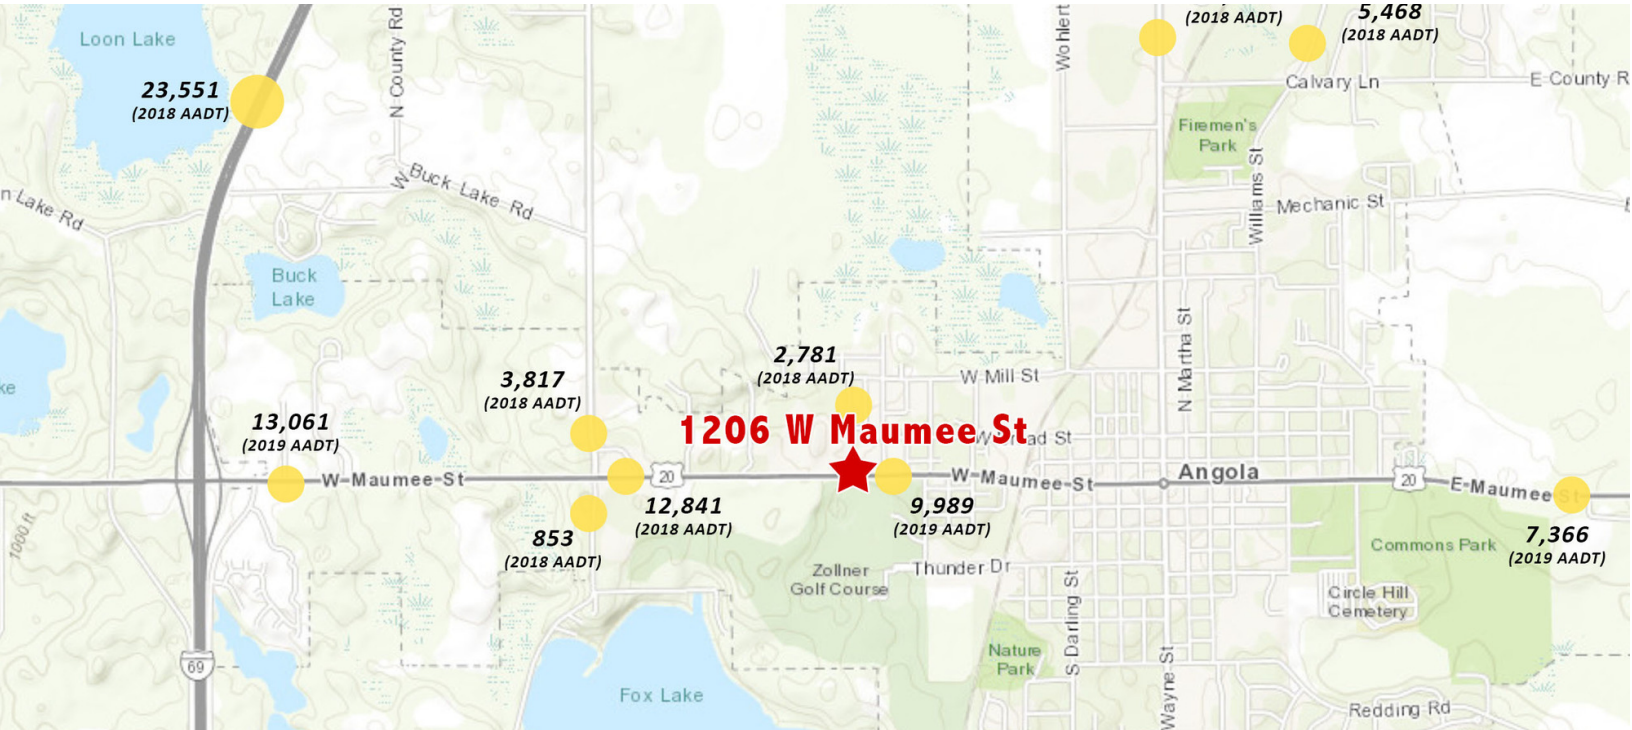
Loon Lake
23,551
(2018 AADT)
N County Rd
W Buck Lake Rd
n Lake Rd
Buck Lake
ke
(2018 AADT)
5,468
(2018 AADT)
Wohlert
Calvary Ln
E County R
Firemen's Park
Williams St
Mechanic St
N Martha St
W Mill St
2,781
(2018 AADT)
3,817
(2018 AADT)
13,061
(2019 AADT)
1206 W Maumee St
W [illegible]ad St
W Maumee St
20
W Maumee St
Angola
20
E Maumee St
12,841
(2018 AADT)
9,989
(2019 AADT)
853
(2018 AADT)
7,366
(2019 AADT)
Commons Park
Zollner Golf Course
Thunder Dr
S Darling St
Circle Hill Cemetery
Nature Park
Wayne St
69
Fox Lake
Redding Rd
1000 ft